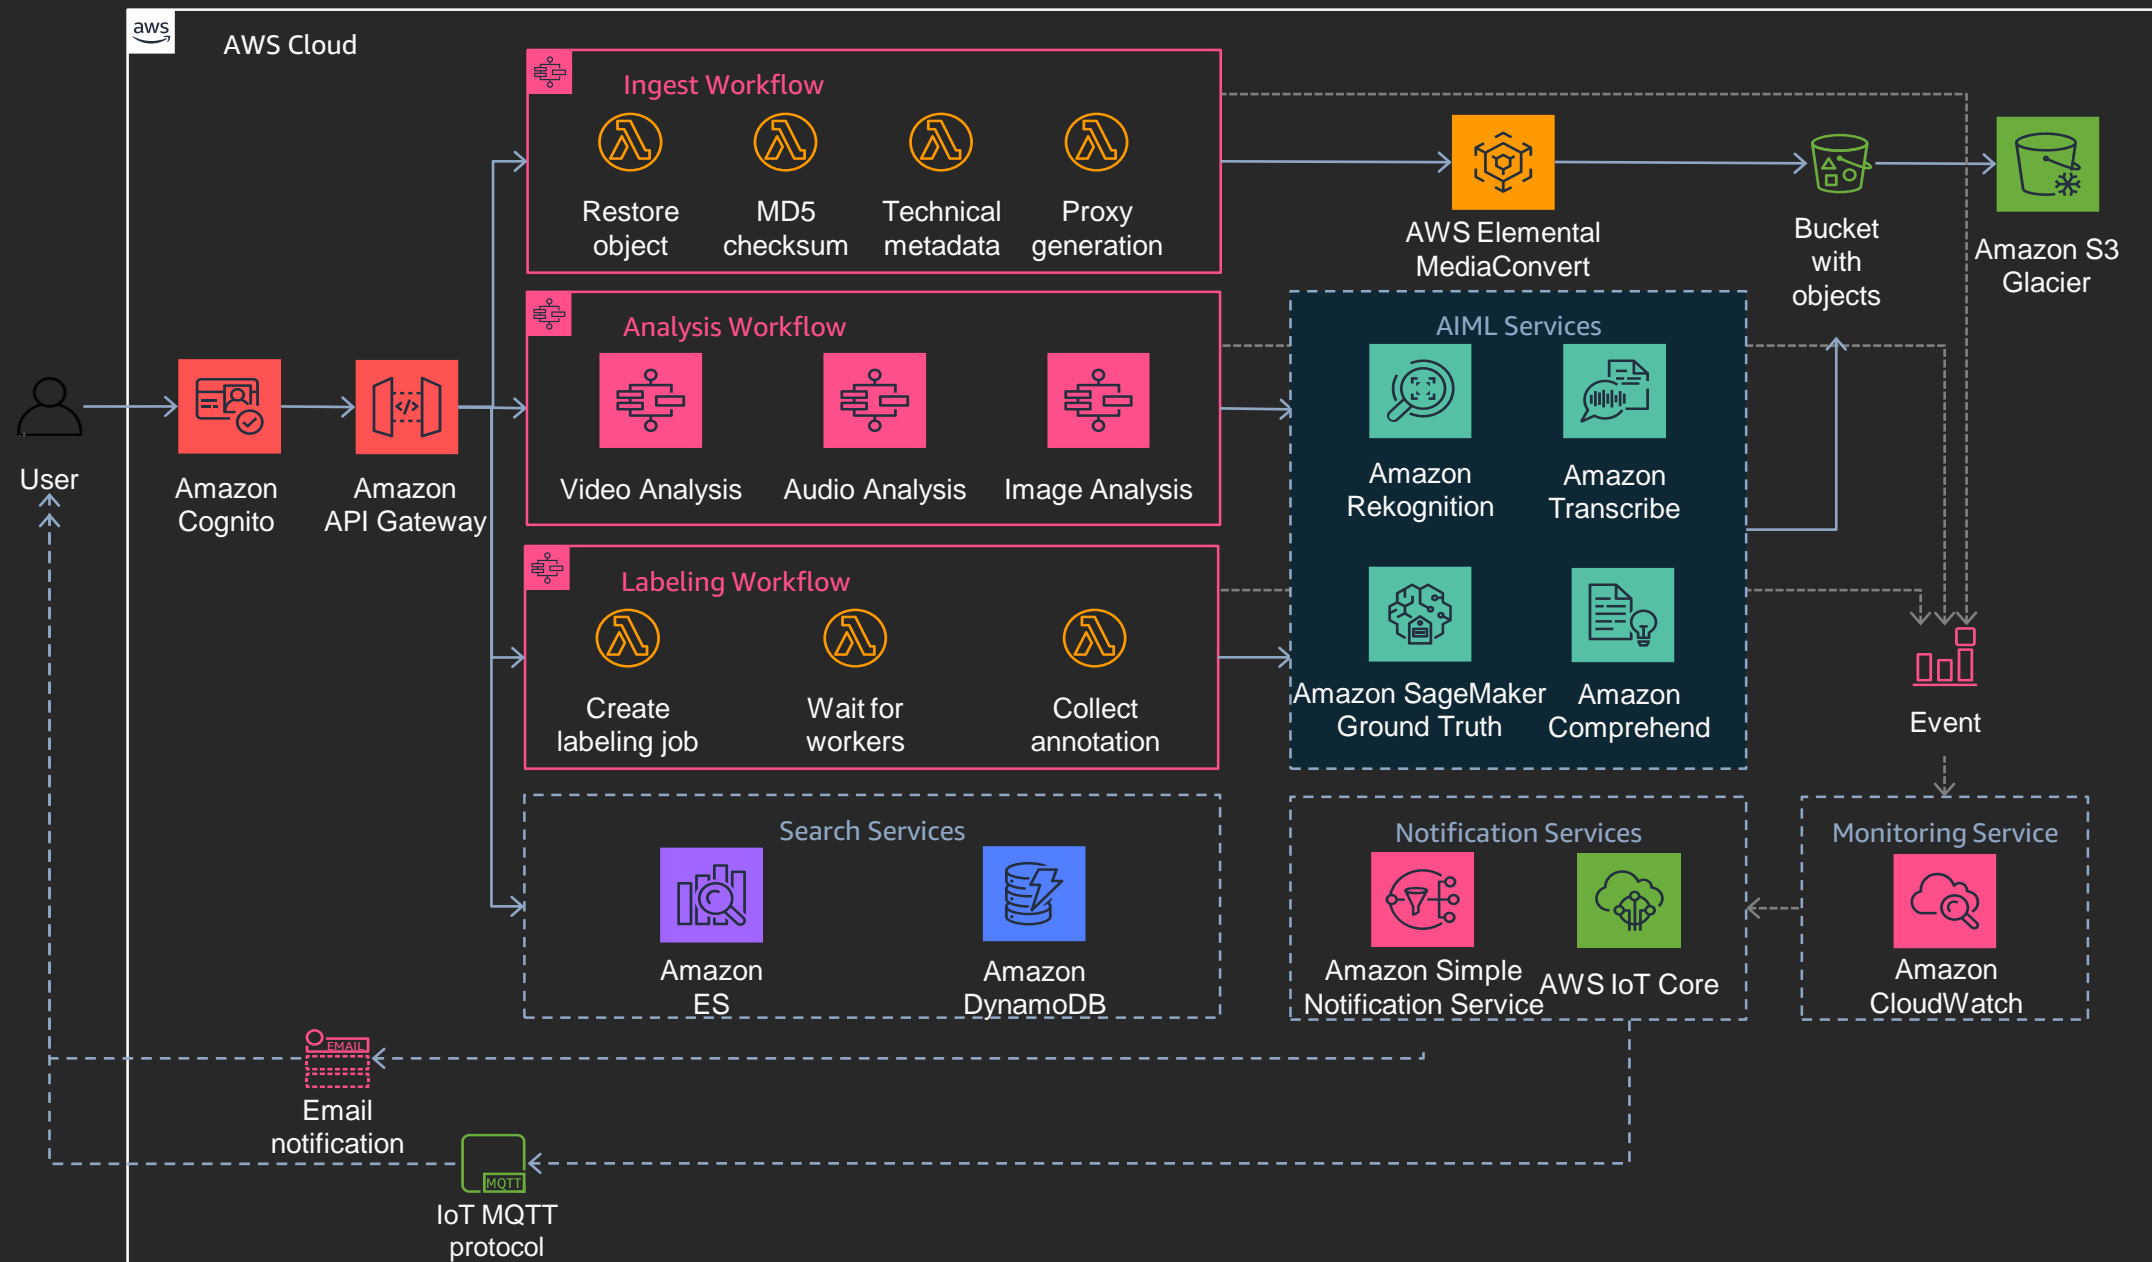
aws

AWS Cloud

Ingest Workflow

Restore object

MD5 checksum

Technical metadata

Proxy generation

AWS Elemental MediaConvert

Bucket with objects

Amazon S3 Glacier

Analysis Workflow

Video Analysis

Audio Analysis

Image Analysis

AIML Services

Amazon Rekognition

Amazon Transcribe

User

Amazon Cognito

Amazon API Gateway

Labeling Workflow

Create labeling job

Wait for workers

Collect annotation

Amazon SageMaker Ground Truth

Amazon Comprehend

Event

Search Services

Amazon ES

Amazon DynamoDB

Notification Services

Amazon Simple Notification Service

AWS IoT Core

Monitoring Service

Amazon CloudWatch

EMAIL

Email notification

MQTT

IoT MQTT protocol